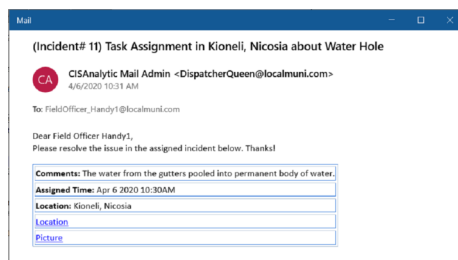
Mail

(Incident# 11) Task Assignment in Kioneli, Nicosia about Water Hole

CA

CISAnalytic Mail Admin <DispatcherQueen@localmuni.com>
4/6/2020 10:31 AM

To: FieldOfficer_Handy1@localmuni.com

Dear Field Officer Handy1,
Please resolve the issue in the assigned incident below. Thanks!

| |
|---|
| **Comments:** The water from the gutters pooled into permanent body of water. |
| **Assigned Time:** Apr 6 2020 10:30AM |
| **Location:** Kioneli, Nicosia |
| Location |
| Picture |